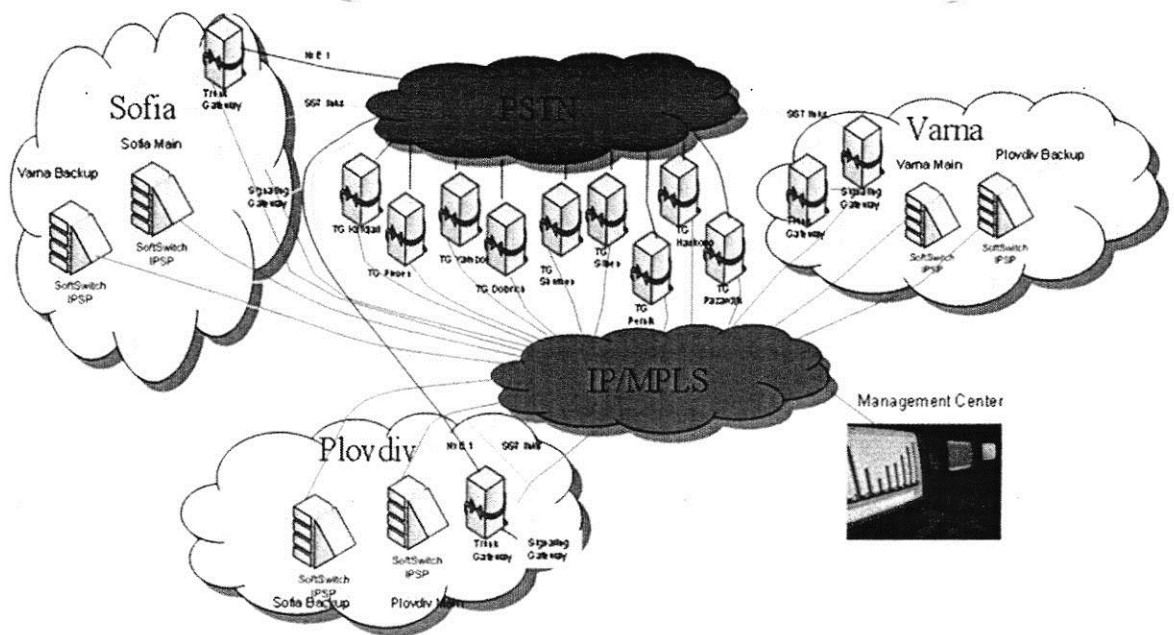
Sofia

Trunk Gateway

N x E 1

SS7 links

PSTN

Sofia Main

Varna Backup

Signaling Gateway

SoftSwitch IPSP

SoftSwitch IPSP

TG Kardjali

TG Pleven

TG Yambol

TG Dobrich

TG Sliven

TG Shumen

TG Pernik

TG Haskovo

TG Pazardjik

SS7 links

Varna

Signaling Gateway

Varna Main

Plovdiv Backup

Trunk Gateway

SoftSwitch IPSP

SoftSwitch IPSP

IP/MPLS

Management Center

Plovdiv

N x E 1

SS7 links

SoftSwitch IPSP

SoftSwitch IPSP

Trunk Gateway

Signaling Gateway

Sofia Backup

Plovdiv Main